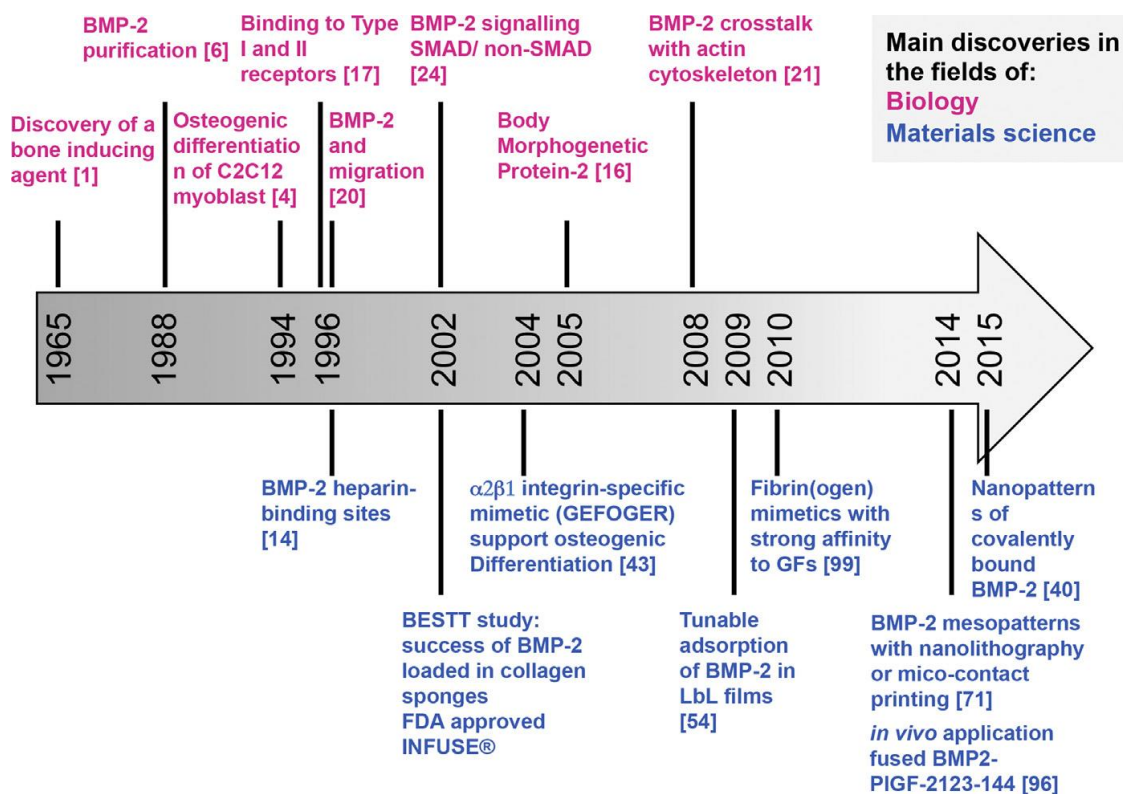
Main discoveries in the fields of:
Biology
Materials science

Discovery of a bone inducing agent [1]

BMP-2 purification [6]

Osteogenic differentiation of C2C12 myoblast [4]

Binding to Type I and II receptors [17]

BMP-2 and migration [20]

BMP-2 signalling SMAD/ non-SMAD [24]

Body Morphogenetic Protein-2 [16]

BMP-2 crosstalk with actin cytoskeleton [21]

1965 1988 1994 1996 2002 2004 2005 2008 2009 2010 2014 2015

BMP-2 heparin-binding sites [14]

BESTT study: success of BMP-2 loaded in collagen sponges
FDA approved INFUSE®

$\alpha2\beta1$ integrin-specific mimetic (GEFOGER) support osteogenic Differentiation [43]

Tunable adsorption of BMP-2 in LbL films [54]

Fibrin(ogen) mimetics with strong affinity to GFs [99]

BMP-2 mesopatterns with nanolithography or mico-contact printing [71]
in vivo application fused BMP2-PIGF-2123-144 [96]

Nanopatterns of covalently bound BMP-2 [40]